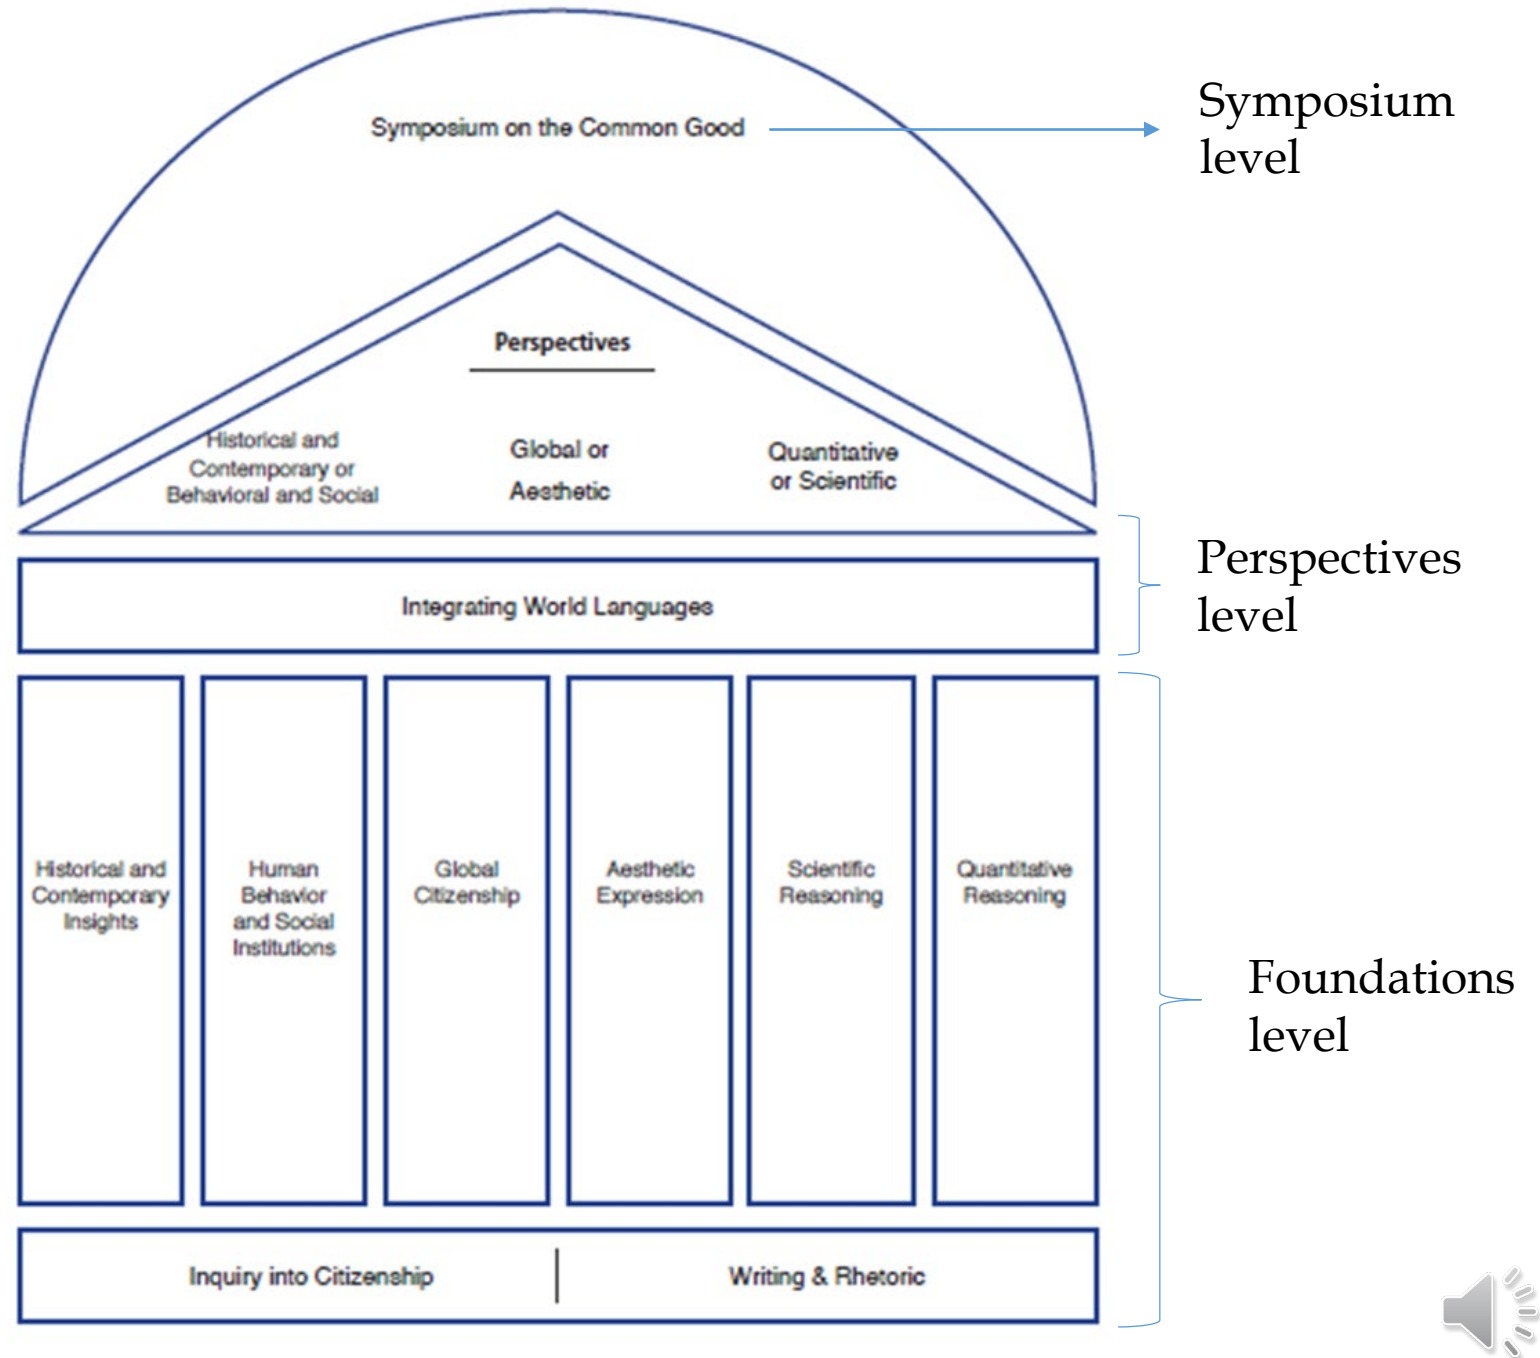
Symposium on the Common Good

Symposium level

Perspectives

Historical and Contemporary or Behavioral and Social

Global or Aesthetic

Quantitative or Scientific

Integrating World Languages

Perspectives level

Historical and Contemporary Insights

Human Behavior and Social Institutions

Global Citizenship

Aesthetic Expression

Scientific Reasoning

Quantitative Reasoning

Foundations level

Inquiry into Citizenship

Writing & Rhetoric